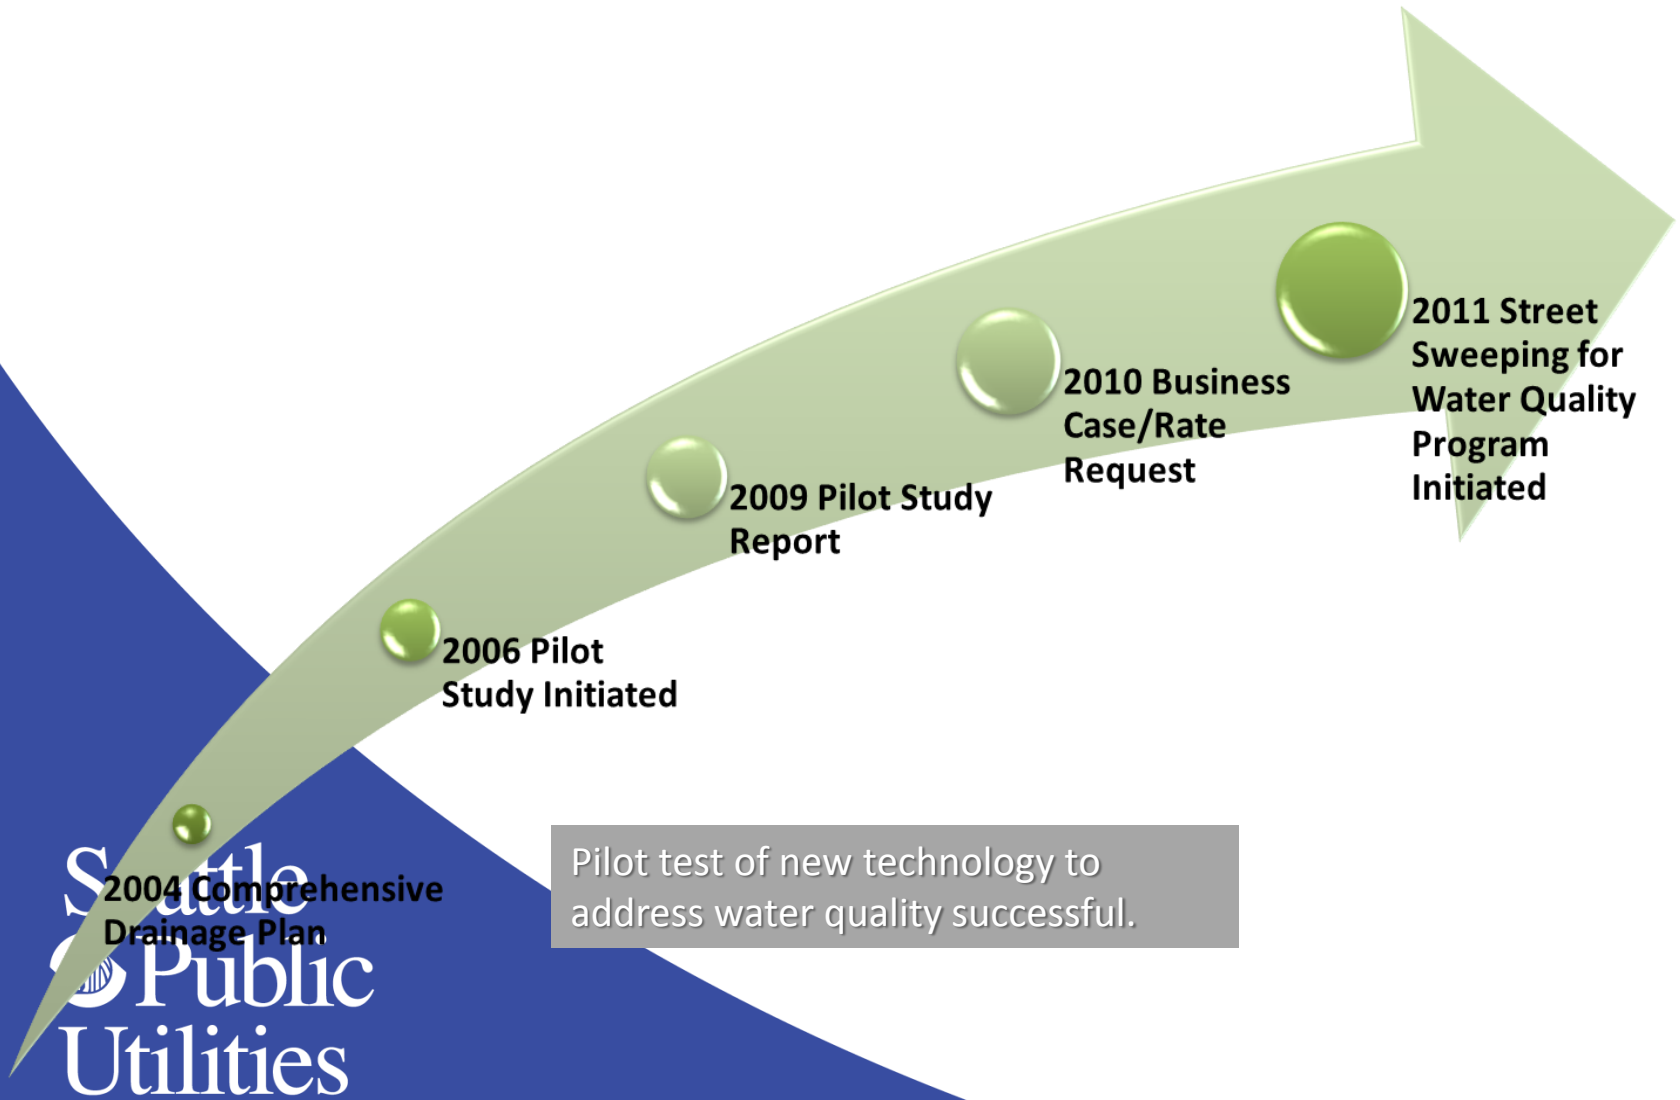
2011 Street Sweeping for Water Quality Program Initiated

2010 Business Case/Rate Request

2009 Pilot Study Report

2006 Pilot Study Initiated

2004 Comprehensive Drainage Plan

Seattle Public Utilities

Pilot test of new technology to address water quality successful.